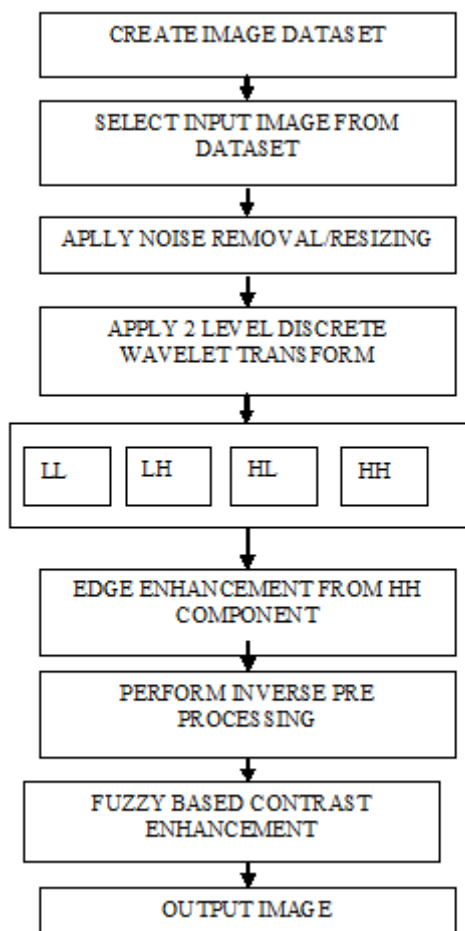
CREATE IMAGE DATASET

SELECT INPUT IMAGE FROM DATASET

APLLY NOISE REMOVAL/RESIZING

APPLY 2 LEVEL DISCRETE WAVELET TRANSFORM

LL

LH

HL

HH

EDGE ENHANCEMENT FROM HH COMPONENT

PERFORM INVERSE PRE PROCESSING

FUZZY BASED CONTRAST ENHANCEMENT

OUTPUT IMAGE